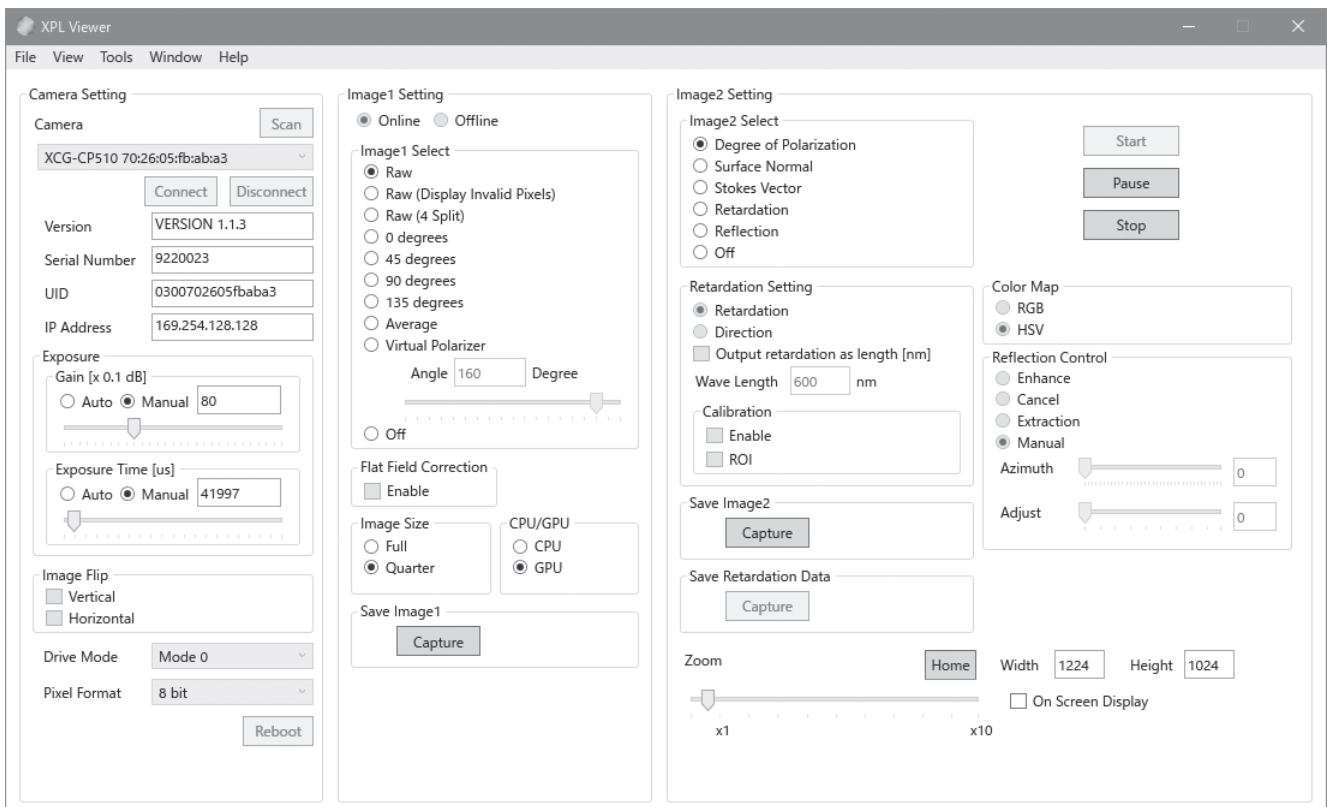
XPL Viewer

File View Tools Window Help

Camera Setting

Camera
Scan

XCG-CP510 70:26:05:fb:ab:a3

Connect
Disconnect

Version VERSION 1.1.3

Serial Number 9220023

UID 0300702605fbaba3

IP Address 169.254.128.128

Exposure

Gain [x 0.1 dB]

Auto Manual 80

Exposure Time [us]

Auto Manual 41997

Image Flip

Vertical

Horizontal

Drive Mode Mode 0

Pixel Format 8 bit

Reboot

Image1 Setting

Online Offline

Image1 Select

Raw

Raw (Display Invalid Pixels)

Raw (4 Split)

0 degrees

45 degrees

90 degrees

135 degrees

Average

Virtual Polarizer

Angle 160 Degree

Off

Flat Field Correction

Enable

Image Size

Full

Quarter

CPU/GPU

CPU

GPU

Save Image1

Capture

Image2 Setting

Image2 Select

Degree of Polarization

Surface Normal

Stokes Vector

Retardation

Reflection

Off

Start

Pause

Stop

Retardation Setting

Retardation

Direction

Output retardation as length [nm]

Wave Length 600 nm

Calibration

Enable

ROI

Color Map

RGB

HSV

Reflection Control

Enhance

Cancel

Extraction

Manual

Azimuth 0

Adjust 0

Save Image2

Capture

Save Retardation Data

Capture

Zoom

Home

Width 1224

Height 1024

On Screen Display

x1

x10